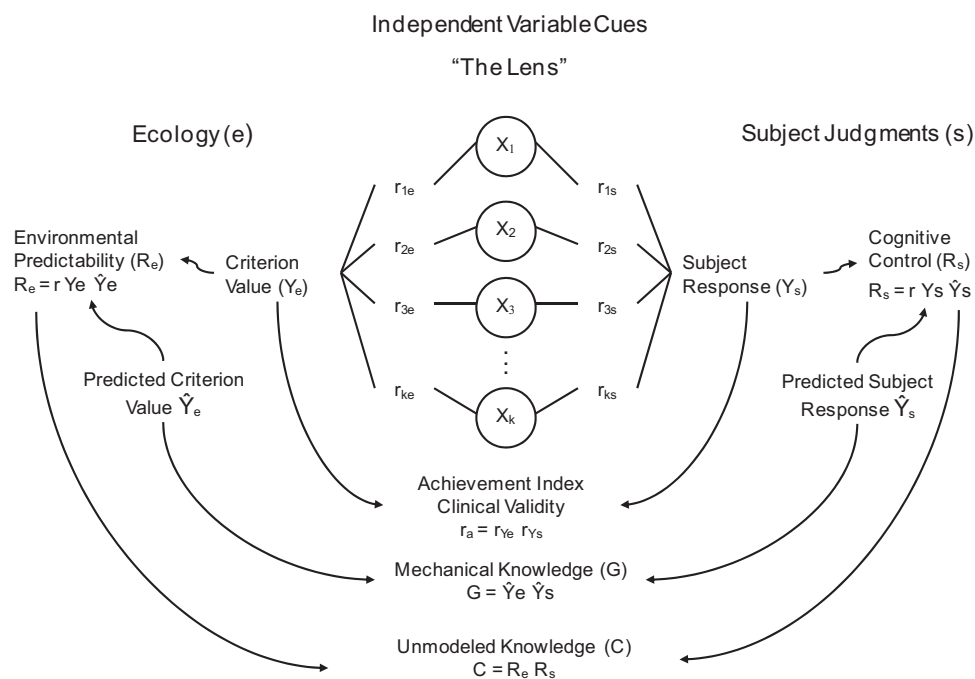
Independent Variable Cues

"The Lens"

Ecology (e)

Subject Judgments (s)

$X_1$

$r_{1e}$

$r_{1s}$

$X_2$

$r_{2e}$

$r_{2s}$

$X_3$

$r_{3e}$

$r_{3s}$

$r_{ke}$

$r_{ks}$

$X_k$

Environmental Predictability ($R_e$)
$R_e = r\ Ye\ \hat{Y}e$

Criterion Value ($Y_e$)

Predicted Criterion Value $\hat{Y}_e$

Subject Response ($Y_s$)

Cognitive Control ($R_s$)
$R_s = r\ Ys\ \hat{Y}s$

Predicted Subject Response $\hat{Y}_s$

Achievement Index
Clinical Validity
$r_a = r_{Ye}\ r_{Ys}$

Mechanical Knowledge (G)
$G = \hat{Y}e\ \hat{Y}s$

Unmodeled Knowledge (C)
$C = R_e\ R_s$